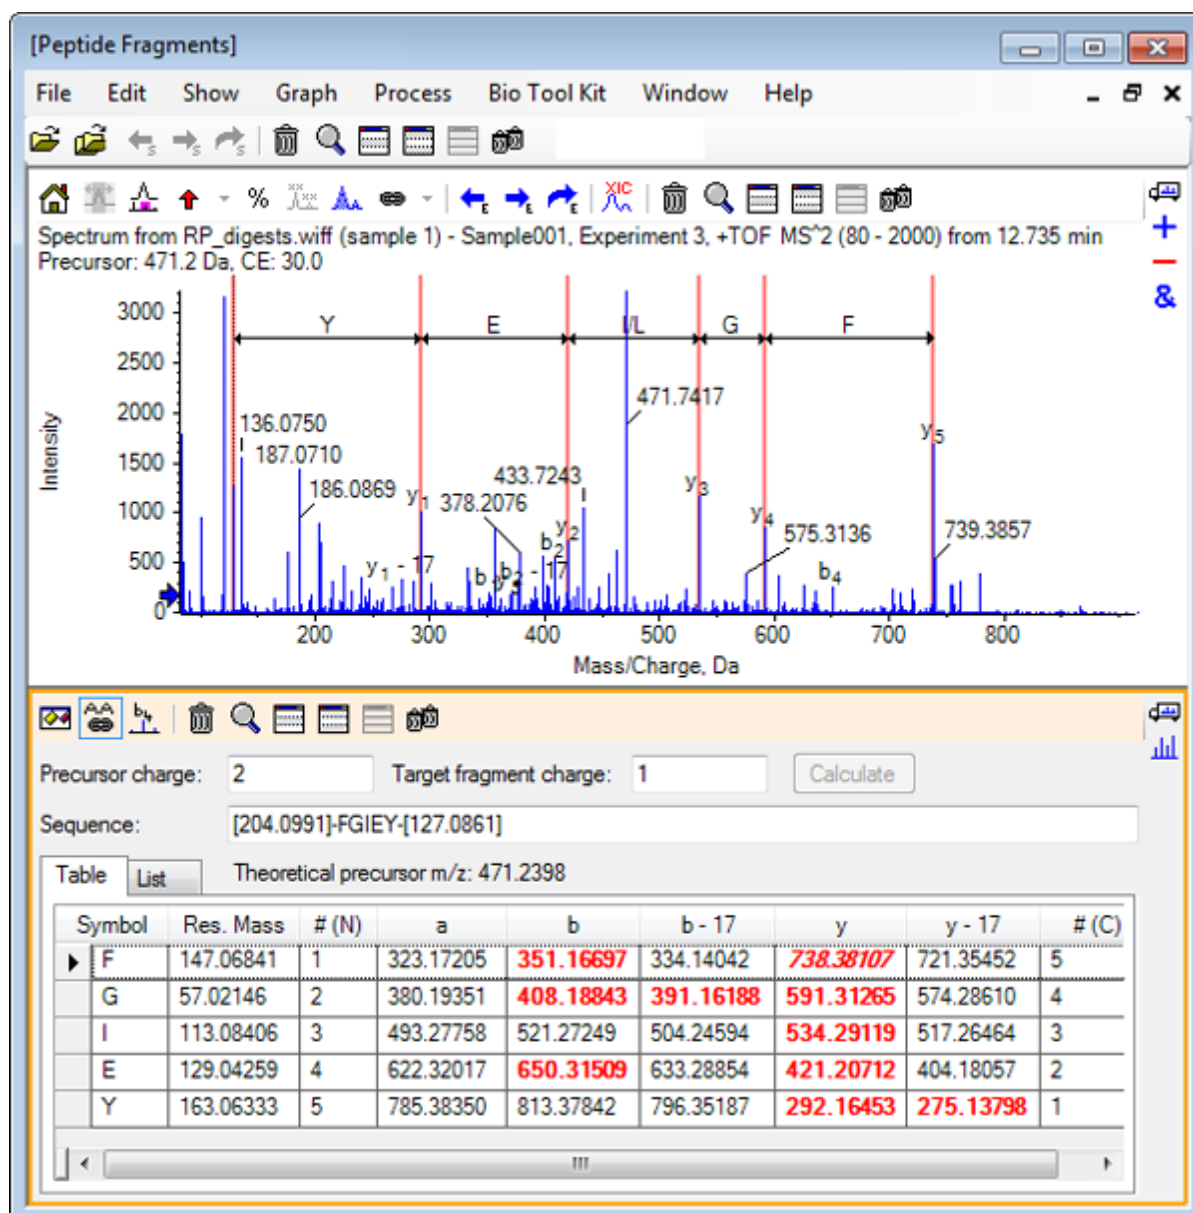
[Peptide Fragments]

File Edit Show Graph Process Bio Tool Kit Window Help

Spectrum from RP_digests.wiff (sample 1) - Sample001, Experiment 3, +TOF MS^2 (80 - 2000) from 12.735 min
Precursor: 471.2 Da, CE: 30.0

Intensity

3000
2500
2000
1500
1000
500
0

Y E I/L G F

136.0750
187.0710
186.0869
$y_1$ 378.2076
433.7243
471.7417
$y_3$
$y_5$
$y_4$ 575.3136
739.3857
$b_4$
$b_2$
$y_2$
$y_1 - 17$
$b_3$
$b_2 - 17$

200 300 400 500 600 700 800
Mass/Charge, Da

Precursor charge: 2 Target fragment charge: 1 Calculate

Sequence: [204.0991]-FGIEY-[127.0861]

Table List Theoretical precursor m/z: 471.2398

| Symbol | Res. Mass | # (N) | a | b | b - 17 | y | y - 17 | # (C) |
|---|---|---|---|---|---|---|---|---|
| F | 147.06841 | 1 | 323.17205 | 351.16697 | 334.14042 | 738.38107 | 721.35452 | 5 |
| G | 57.02146 | 2 | 380.19351 | 408.18843 | 391.16188 | 591.31265 | 574.28610 | 4 |
| I | 113.08406 | 3 | 493.27758 | 521.27249 | 504.24594 | 534.29119 | 517.26464 | 3 |
| E | 129.04259 | 4 | 622.32017 | 650.31509 | 633.28854 | 421.20712 | 404.18057 | 2 |
| Y | 163.06333 | 5 | 785.38350 | 813.37842 | 796.35187 | 292.16453 | 275.13798 | 1 |